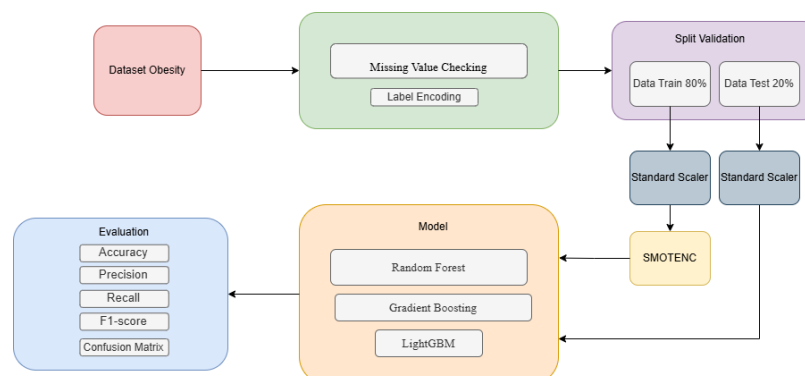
Dataset Obesity

Missing Value Checking

Label Encoding

Split Validation

Data Train 80%

Data Test 20%

Standard Scaler

Standard Scaler

SMOTENC

Model

Random Forest

Gradient Boosting

LightGBM

Evaluation

Accuracy

Precision

Recall

F1-score

Confusion Matrix